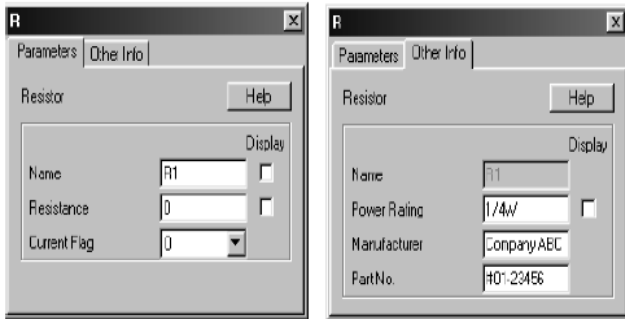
R
×
Parameters | Other Info
Resistor
Help
Display
Name R1
Resistance 0
Current Flag 0

R
×
Parameters | Other Info
Resistor
Help
Display
Name R1
Power Rating 1/4W
Manufacturer Company ABC
Part No. R01-23456